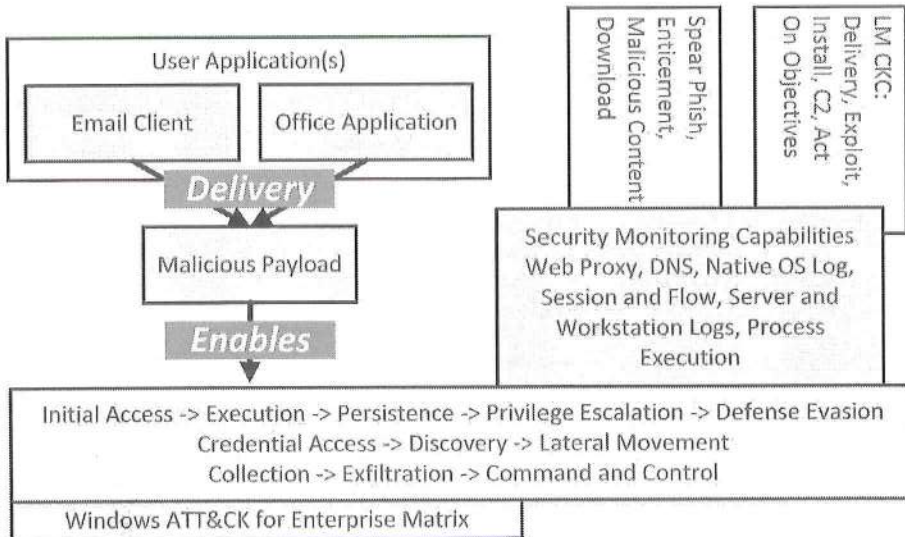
User Application(s)

Email Client

Office Application

Delivery

Malicious Payload

Enables

Spear Phish, Enticement, Malicious Content Download

LM CKC: Delivery, Exploit, Install, C2, Act On Objectives

Security Monitoring Capabilities Web Proxy, DNS, Native OS Log, Session and Flow, Server and Workstation Logs, Process Execution

Initial Access -> Execution -> Persistence -> Privilege Escalation -> Defense Evasion
Credential Access -> Discovery -> Lateral Movement
Collection -> Exfiltration -> Command and Control

Windows ATT&CK for Enterprise Matrix